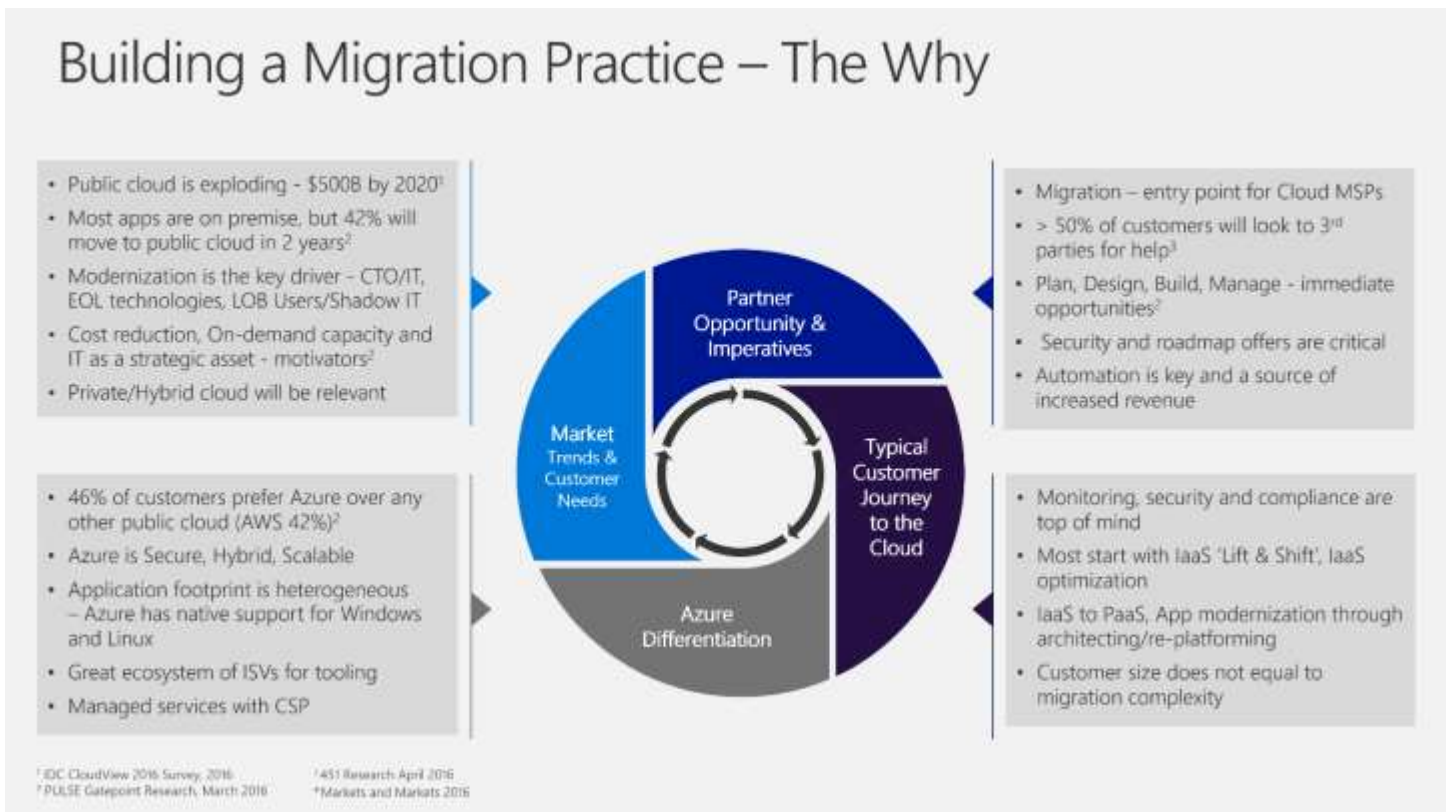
Building a Migration Practice – The Why

• Public cloud is exploding - \$500B by 2020$^1$
• Most apps are on premise, but 42% will move to public cloud in 2 years$^2$
• Modernization is the key driver – CTO/IT, EOL technologies, LOB Users/Shadow IT
• Cost reduction, On-demand capacity and IT as a strategic asset - motivators$^2$
• Private/Hybrid cloud will be relevant

• 46% of customers prefer Azure over any other public cloud (AWS 42%)$^2$
• Azure is Secure, Hybrid, Scalable
• Application footprint is heterogeneous – Azure has native support for Windows and Linux
• Great ecosystem of ISVs for tooling
• Managed services with CSP

Partner Opportunity & Imperatives

Market Trends & Customer Needs

Typical Customer Journey to the Cloud

Azure Differentiation

• Migration – entry point for Cloud MSPs
• > 50% of customers will look to 3$^{rd}$ parties for help$^3$
• Plan, Design, Build, Manage - immediate opportunities$^2$
• Security and roadmap offers are critical
• Automation is key and a source of increased revenue

• Monitoring, security and compliance are top of mind
• Most start with IaaS 'Lift & Shift', IaaS optimization
• IaaS to PaaS, App modernization through architecting/re-platforming
• Customer size does not equal to migration complexity

$^1$ IDC CloudView 2016 Survey, 2016
$^2$ PULSE Gatepoint Research, March 2016
$^3$ 451 Research April 2016
$^4$ Markets and Markets 2016